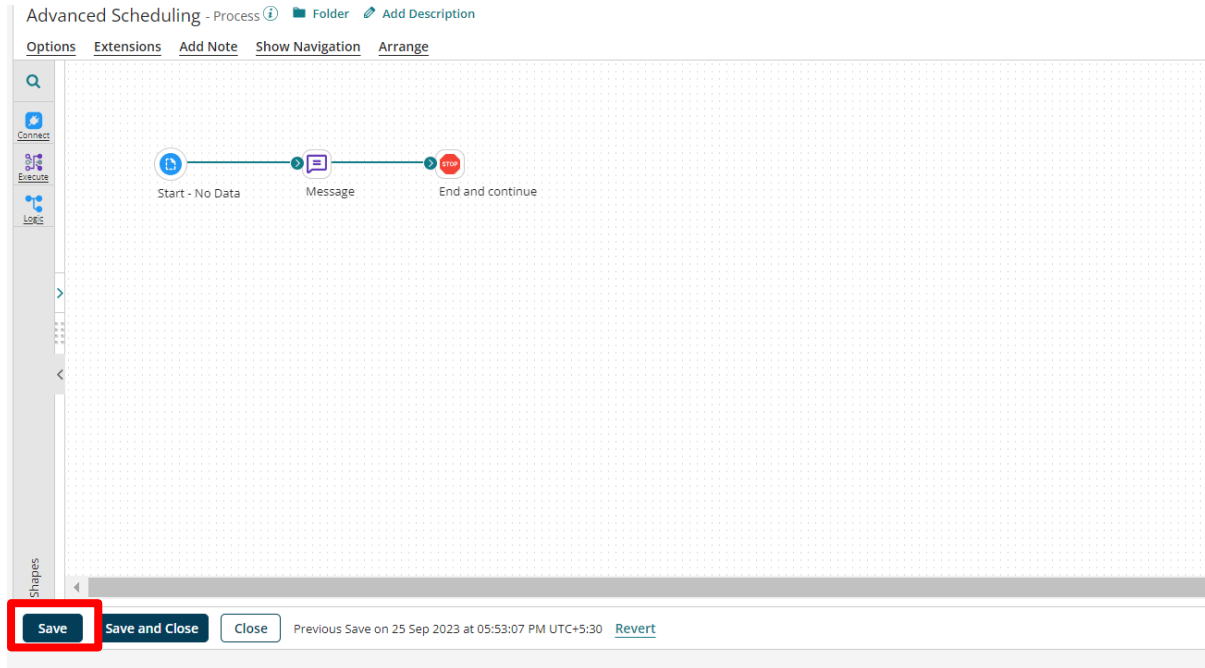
Advanced Scheduling - Process Folder Add Description

Options Extensions Add Note Show Navigation Arrange

Connect
Execute
Logic

Start - No Data
Message
STOP
End and continue

Shapes

Save Save and Close Close Previous Save on 25 Sep 2023 at 05:53:07 PM UTC+5:30 Revert